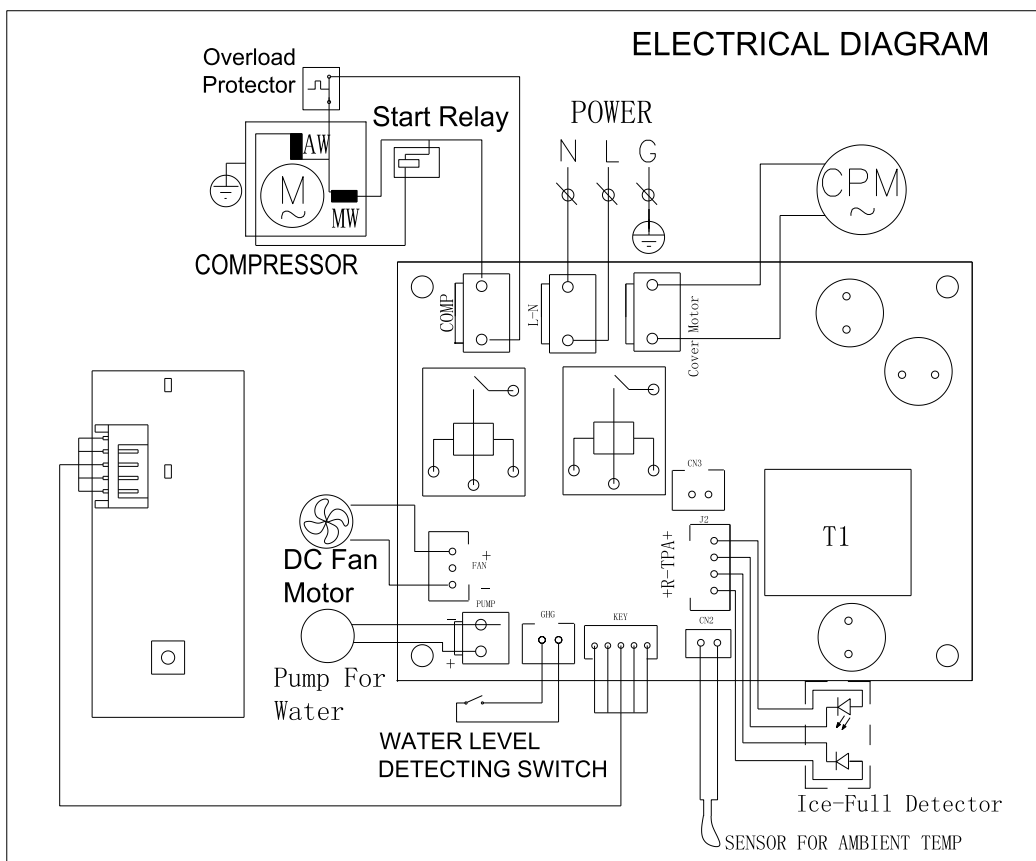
ELECTRICAL DIAGRAM

Overload Protector

Start Relay

AW

M

MW

COMPRESSOR

POWER

N L G

CPM

COMP

L-N

Cover Motor

CN3

T1

DC Fan Motor

+

FAN

−

+R-TPA+

J2

PUMP

GHG

KEY

CN2

Pump For Water

WATER LEVEL DETECTING SWITCH

Ice-Full Detector

SENSOR FOR AMBIENT TEMP